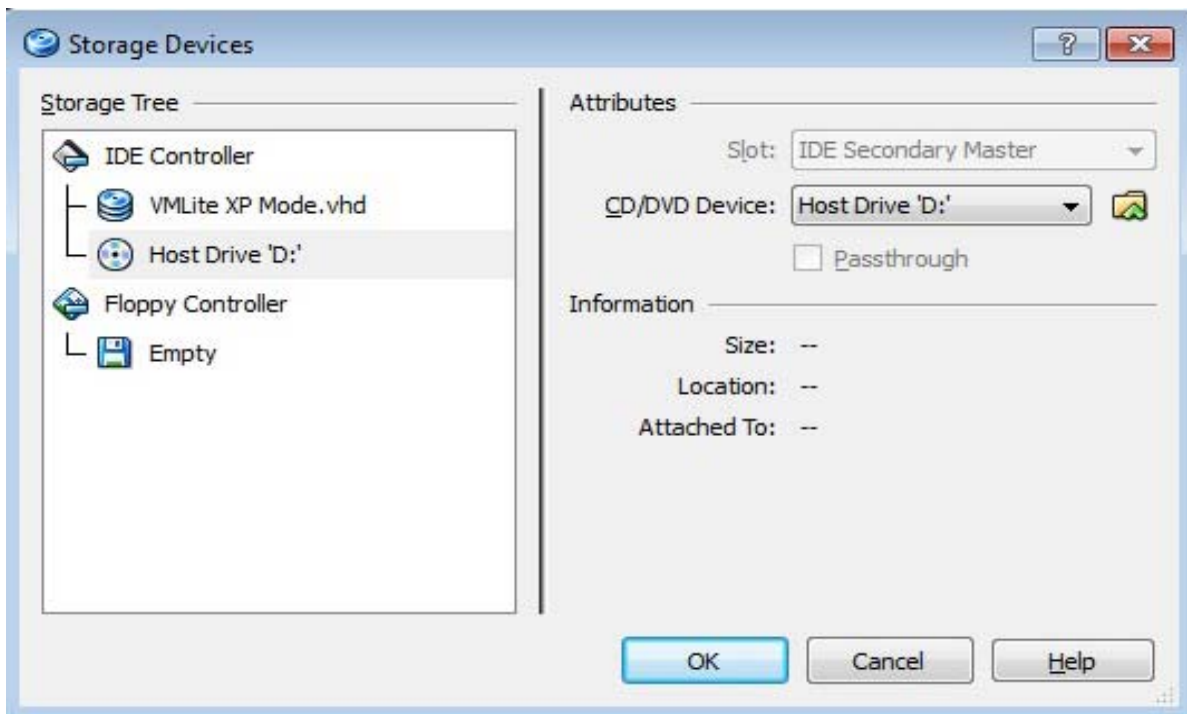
Storage Devices

?

Storage Tree

IDE Controller

VMLite XP Mode.vhd

Host Drive 'D:'

Floppy Controller

Empty

Attributes

Slot: IDE Secondary Master

CD/DVD Device: Host Drive 'D:'

Passthrough

Information

Size: --

Location: --

Attached To: --

OK

Cancel

Help